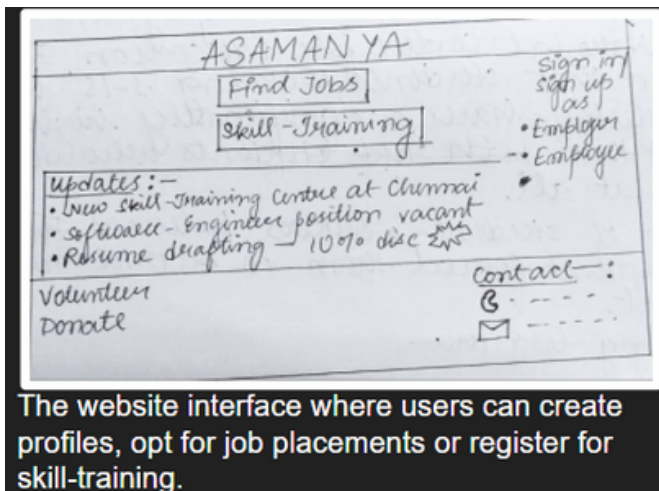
ASAMANYA

Find Jobs

Skill - Training

sign in/ sign up as
• Employer
• Employee

Updates :-
• New skill-Training Centre at Chennai
• Software - Engineer position vacant
• Resume drafting — 10% disc

Contact :

Volunteer
Donate

The website interface where users can create profiles, opt for job placements or register for skill-training.